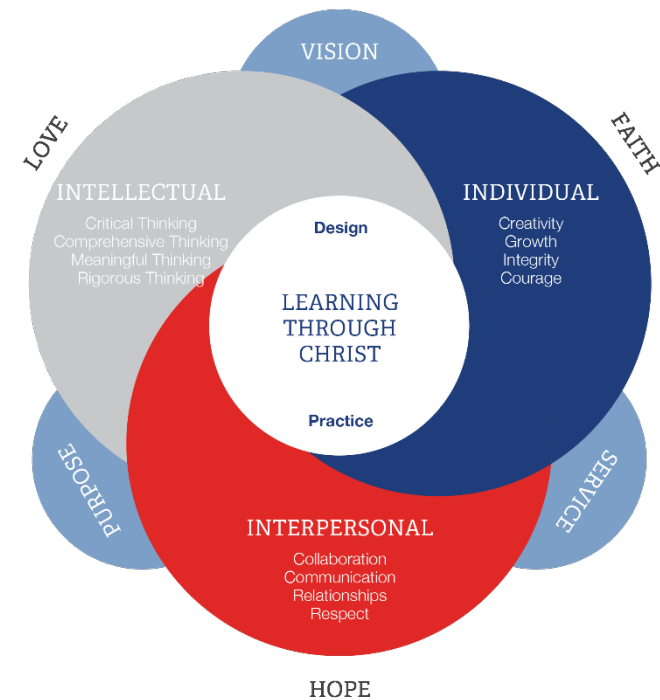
VISION

LOVE

FAITH

INTELLECTUAL
Critical Thinking
Comprehensive Thinking
Meaningful Thinking
Rigorous Thinking

Design

INDIVIDUAL
Creativity
Growth
Integrity
Courage

LEARNING THROUGH CHRIST

Practice

PURPOSE

SERVICE

INTERPERSONAL
Collaboration
Communication
Relationships
Respect

HOPE